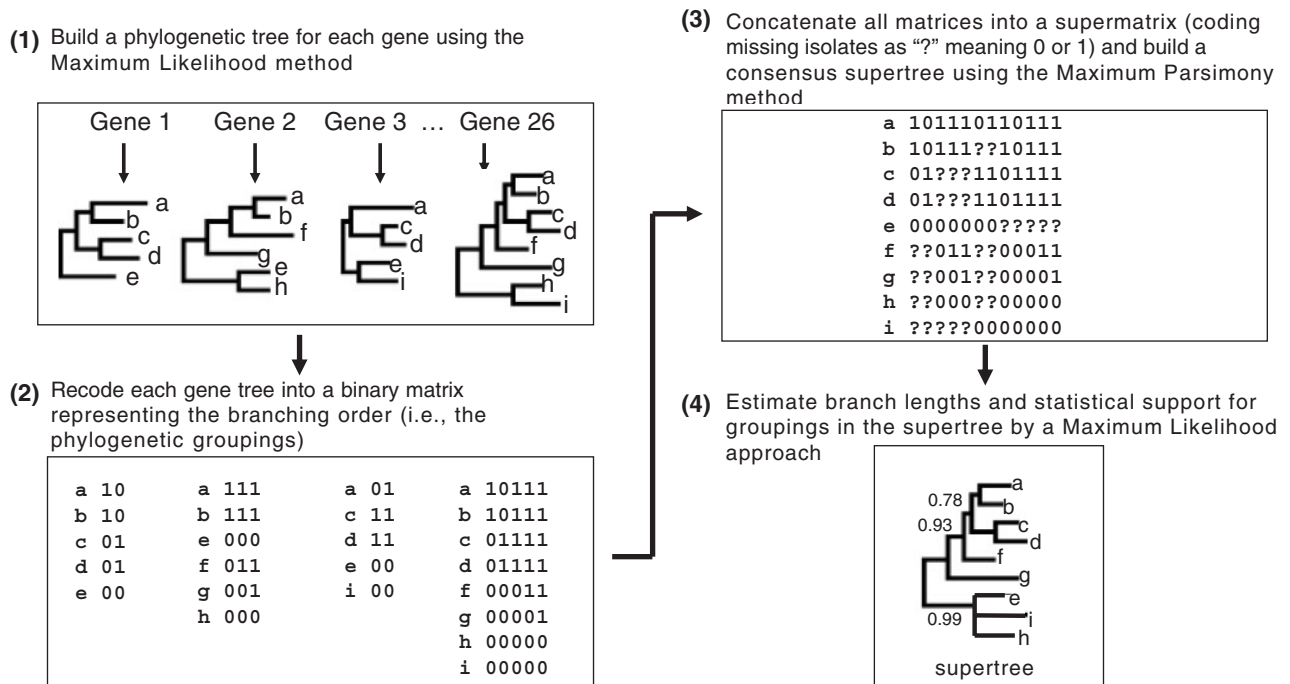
(1) Build a phylogenetic tree for each gene using the Maximum Likelihood method

Gene 1 Gene 2 Gene 3 … Gene 26

a b c d e

a b f g e h

a c d e i

a b c d f g h i

(2) Recode each gene tree into a binary matrix representing the branching order (i.e., the phylogenetic groupings)

a 10
b 10
c 01
d 01
e 00

a 111
b 111
e 000
f 011
g 001
h 000

a 01
c 11
d 11
e 00
i 00

a 10111
b 10111
c 01111
d 01111
f 00011
g 00001
h 00000
i 00000

(3) Concatenate all matrices into a supermatrix (coding missing isolates as "?" meaning 0 or 1) and build a consensus supertree using the Maximum Parsimony method

a 101110110111
b 10111??10111
c 01???1101111
d 01???1101111
e 0000000?????
f ??011??00011
g ??001??00001
h ??000??00000
i ?????0000000

(4) Estimate branch lengths and statistical support for groupings in the supertree by a Maximum Likelihood approach

0.78
0.93
0.99
a b c d f g e i h

supertree